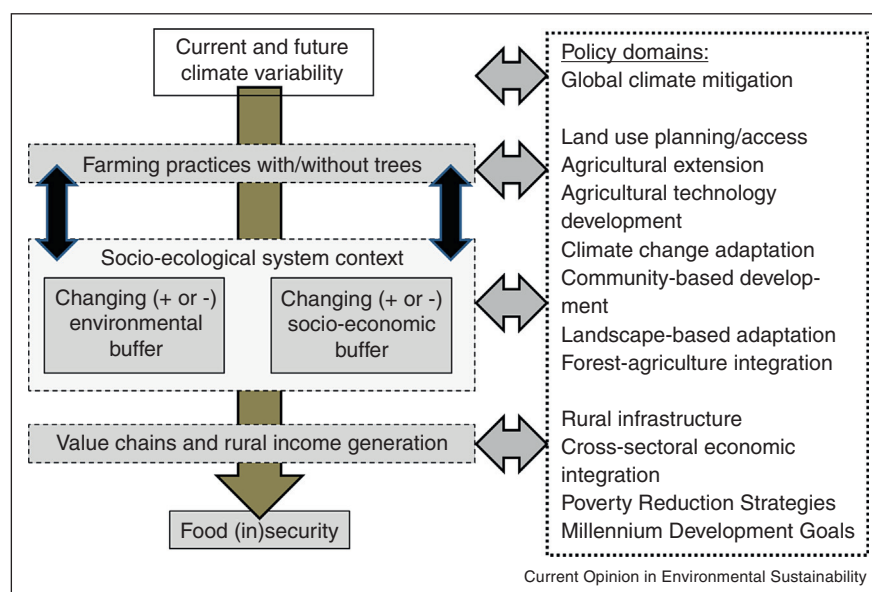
Current and future climate variability

Farming practices with/without trees

Socio-ecological system context

Changing (+ or -) environmental buffer

Changing (+ or -) socio-economic buffer

Value chains and rural income generation

Food (in)security

Policy domains:
Global climate mitigation

Land use planning/access
Agricultural extension
Agricultural technology development
Climate change adaptation
Community-based development
Landscape-based adaptation
Forest-agriculture integration

Rural infrastructure
Cross-sectoral economic integration
Poverty Reduction Strategies
Millennium Development Goals

Current Opinion in Environmental Sustainability